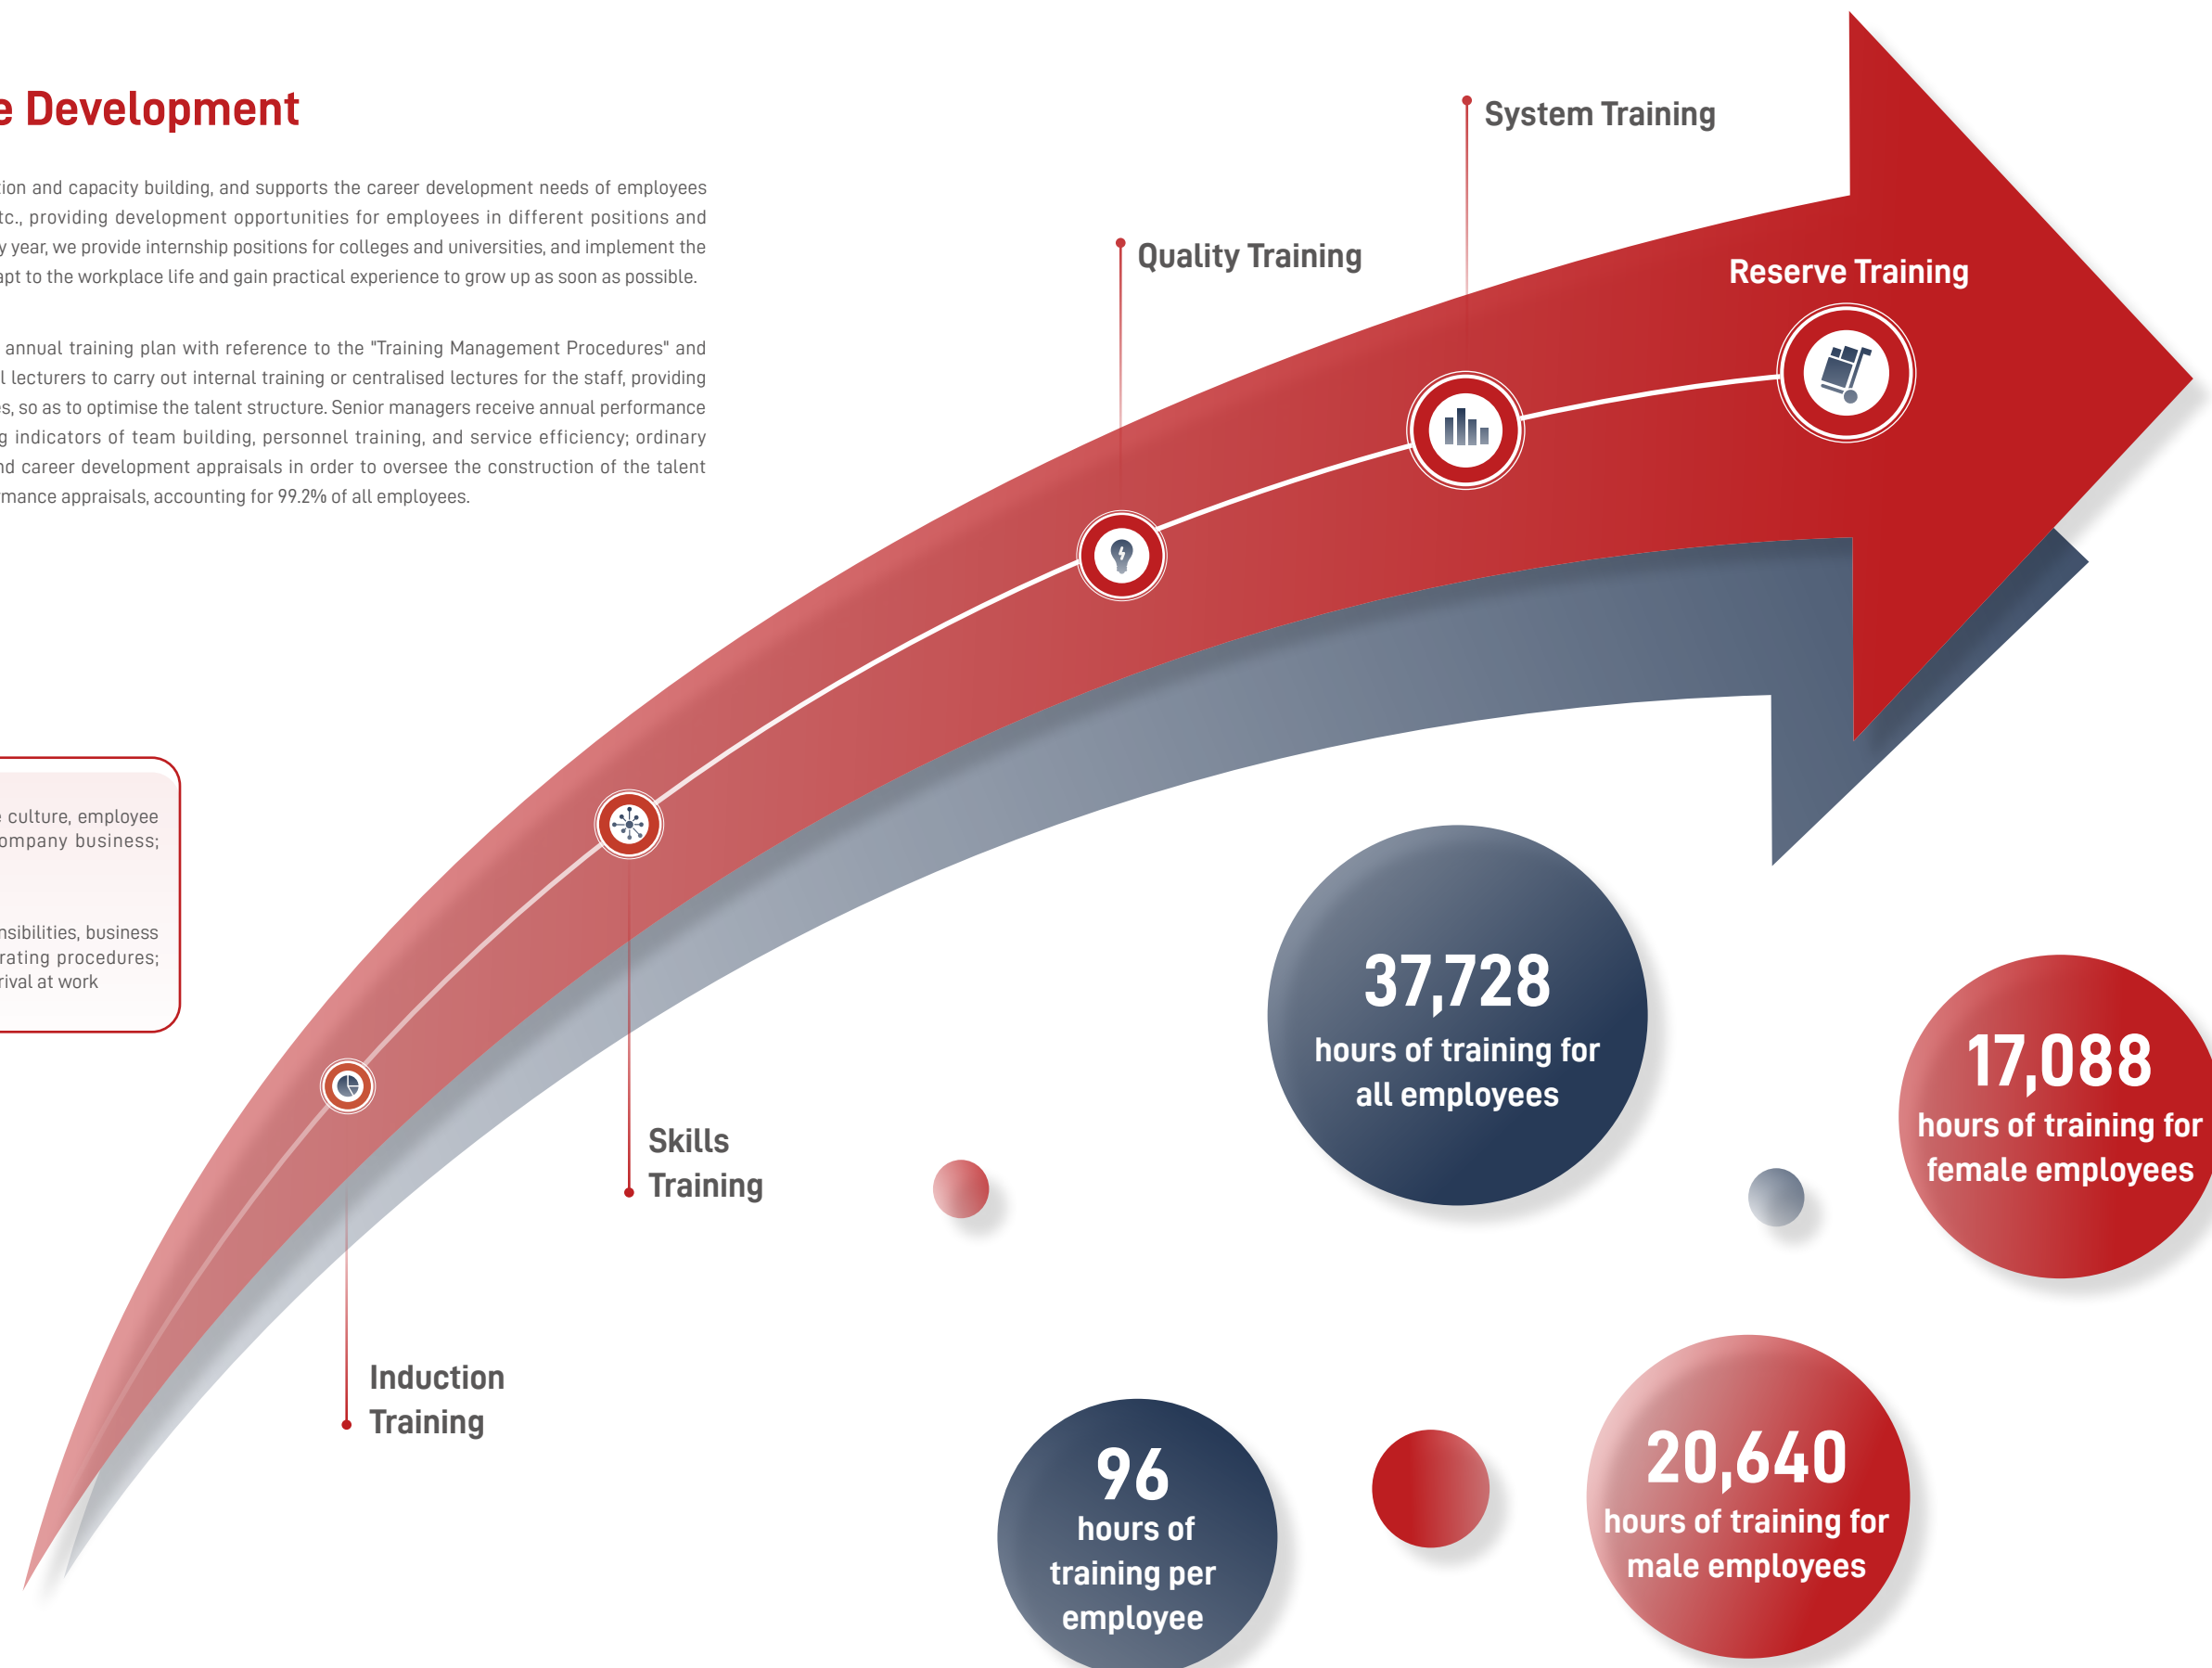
e Development

ion and capacity building, and supports the career development needs of employees tc., providing development opportunities for employees in different positions and y year, we provide internship positions for colleges and universities, and implement the apt to the workplace life and gain practical experience to grow up as soon as possible.

annual training plan with reference to the "Training Management Procedures" and l lecturers to carry out internal training or centralised lectures for the staff, providing es, so as to optimise the talent structure. Senior managers receive annual performance g indicators of team building, personnel training, and service efficiency; ordinary nd career development appraisals in order to oversee the construction of the talent mance appraisals, accounting for 99.2% of all employees.

culture, employee ompany business;

nsibilities, business rating procedures; rival at work

System Training

Quality Training

Reserve Training

Skills Training

Induction Training

37,728
hours of training for all employees

17,088
hours of training for female employees

96
hours of training per employee

20,640
hours of training for male employees